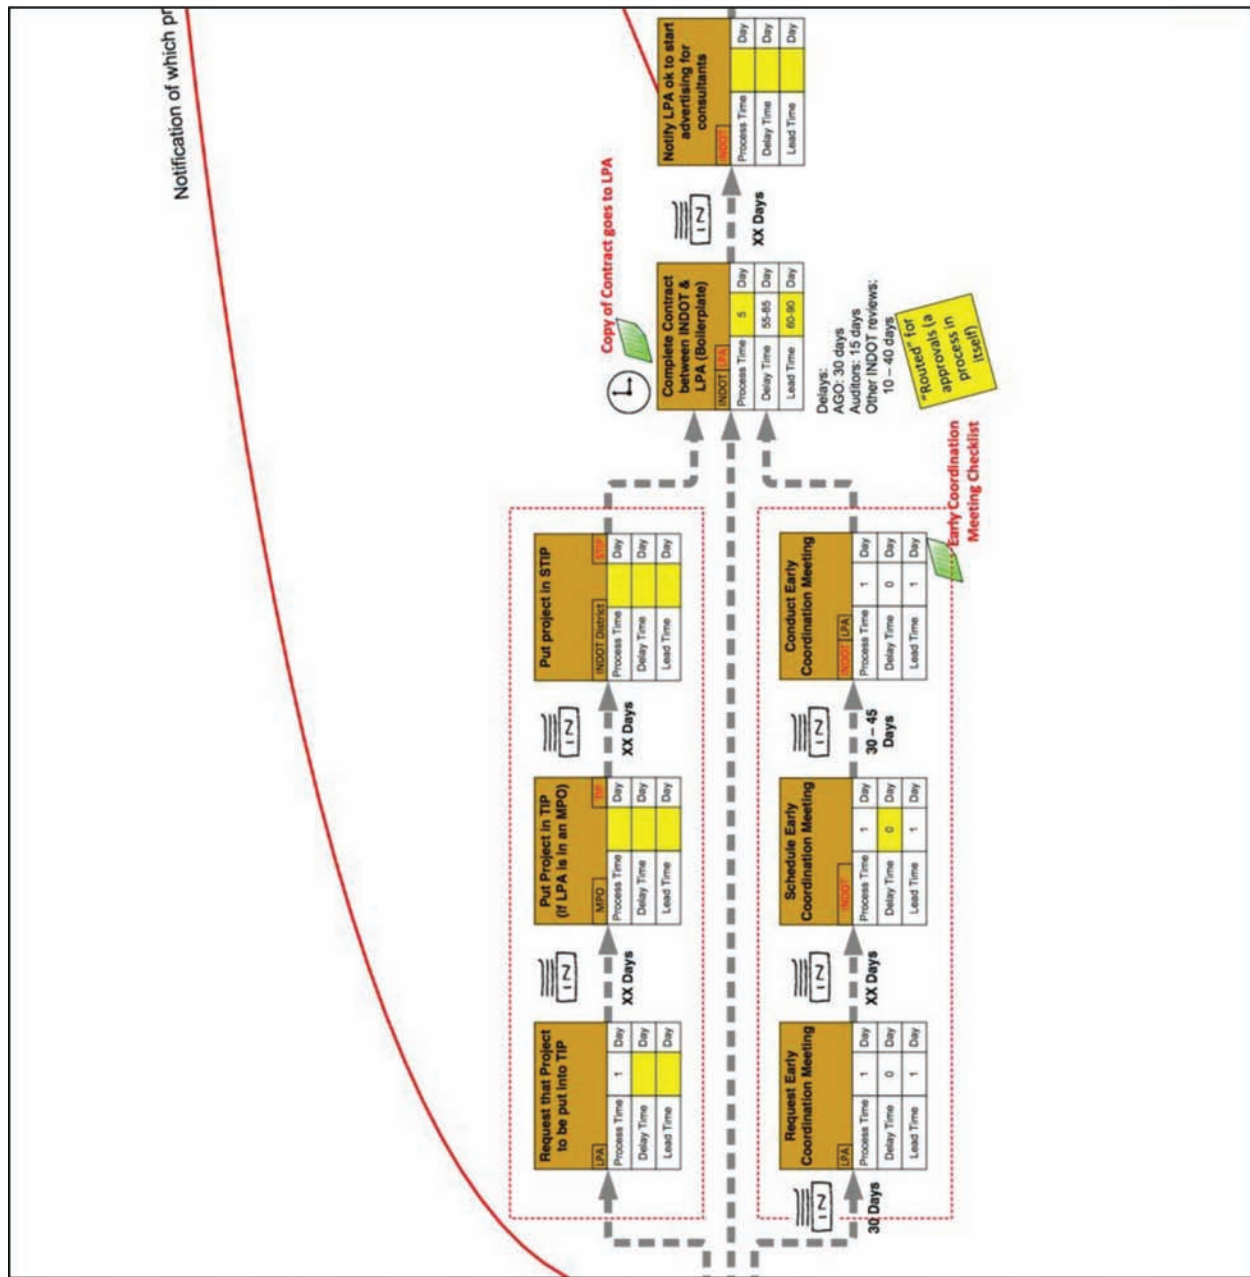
Notification of which pr

Request that Project to be put into TIP
LPA

| Process Time | 1 | Day |
|---|---|---|
| Delay Time | | Day |
| Lead Time | | Day |

XX Days

Put Project in TIP (If LPA is in an MPO)
MPO TIP

| Process Time | | Day |
|---|---|---|
| Delay Time | | Day |
| Lead Time | | Day |

XX Days

Put project in STIP
INDOT District STIP

| Process Time | | Day |
|---|---|---|
| Delay Time | | Day |
| Lead Time | | Day |

30 Days

Request Early Coordination Meeting
LPA

| Process Time | 1 | Day |
|---|---|---|
| Delay Time | 0 | Day |
| Lead Time | 1 | Day |

XX Days

Schedule Early Coordination Meeting
INDOT

| Process Time | 1 | Day |
|---|---|---|
| Delay Time | 0 | Day |
| Lead Time | 1 | Day |

30 – 45 Days

Conduct Early Coordination Meeting
INDOT LPA

| Process Time | 1 | Day |
|---|---|---|
| Delay Time | 0 | Day |
| Lead Time | 1 | Day |

Early Coordination Meeting Checklist

Copy of Contract goes to LPA

Complete Contract between INDOT & LPA (Boilerplate)
INDOT LPA

| Process Time | 5 | Day |
|---|---|---|
| Delay Time | 55-85 | Day |
| Lead Time | 60-90 | Day |

Delays:
AGO: 30 days
Auditors: 15 days
Other INDOT reviews: 10 – 40 days

"Routed" for approvals (a process in itself)

XX Days

Notify LPA ok to start advertising for consultants
INDOT

| Process Time | | Day |
|---|---|---|
| Delay Time | | Day |
| Lead Time | | Day |